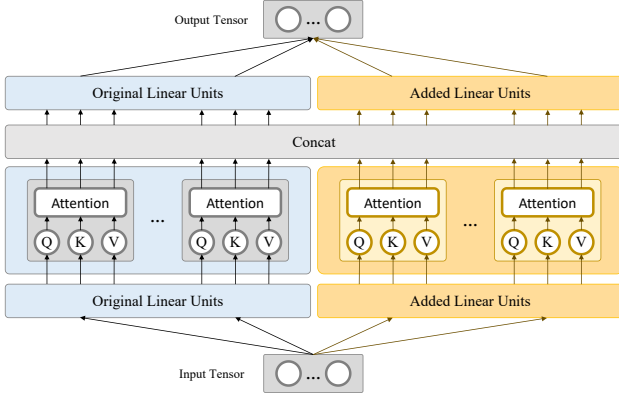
Output Tensor

...

Original Linear Units

Added Linear Units

Concat

Attention

Q K V

...

Attention

Q K V

Attention

Q K V

...

Attention

Q K V

Original Linear Units

Added Linear Units

Input Tensor

...